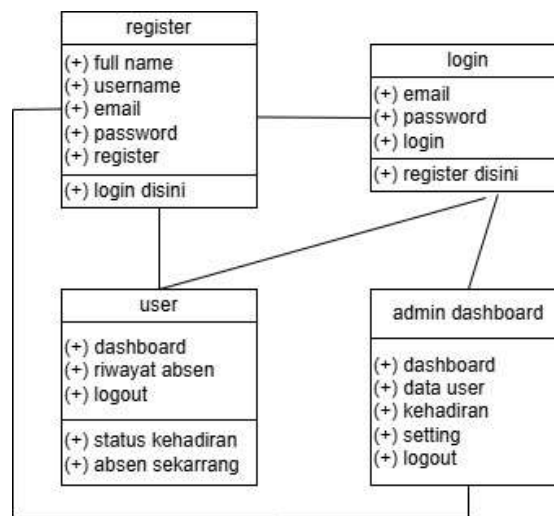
register

(+) full name
(+) username
(+) email
(+) password
(+) register

(+) login disini

login

(+) email
(+) password
(+) login

(+) register disini

user

(+) dashboard
(+) riwayat absen
(+) logout

(+) status kehadiran
(+) absen sekarrang

admin dashboard

(+) dashboard
(+) data user
(+) kehadiran
(+) setting
(+) logout